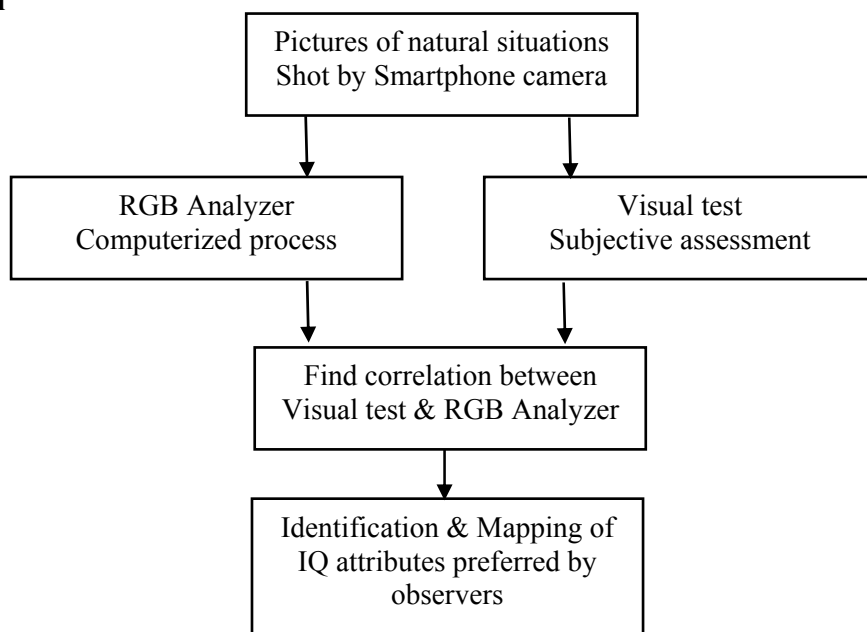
Pictures of natural situations
Shot by Smartphone camera

RGB Analyzer
Computerized process

Visual test
Subjective assessment

Find correlation between
Visual test & RGB Analyzer

Identification & Mapping of
IQ attributes preferred by
observers